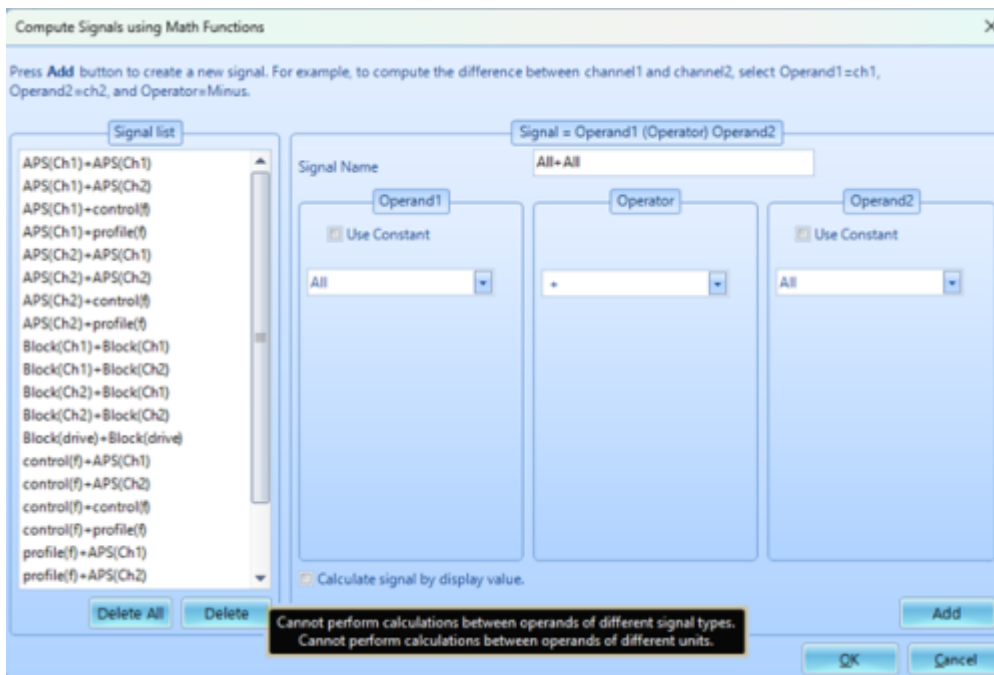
Compute Signals using Math Functions

Press Add button to create a new signal. For example, to compute the difference between channel1 and channel2, select Operand1=ch1, Operand2=ch2, and Operator=Minus.

Signal list

APS(Ch1)+APS(Ch1)
APS(Ch1)+APS(Ch2)
APS(Ch1)+control(f)
APS(Ch1)+profile(f)
APS(Ch2)+APS(Ch1)
APS(Ch2)+APS(Ch2)
APS(Ch2)+control(f)
APS(Ch2)+profile(f)
Block(Ch1)+Block(Ch1)
Block(Ch1)+Block(Ch2)
Block(Ch2)+Block(Ch1)
Block(Ch2)+Block(Ch2)
Block(drive)+Block(drive)
control(f)+APS(Ch1)
control(f)+APS(Ch2)
control(f)+control(f)
control(f)+profile(f)
profile(f)+APS(Ch1)
profile(f)+APS(Ch2)

Delete All Delete

Signal = Operand1 (Operator) Operand2

Signal Name All+All

Operand1
Use Constant
All

Operator
+

Operand2
Use Constant
All

Calculate signal by display value.

Cannot perform calculations between operands of different signal types.
Cannot perform calculations between operands of different units.

Add

OK Cancel